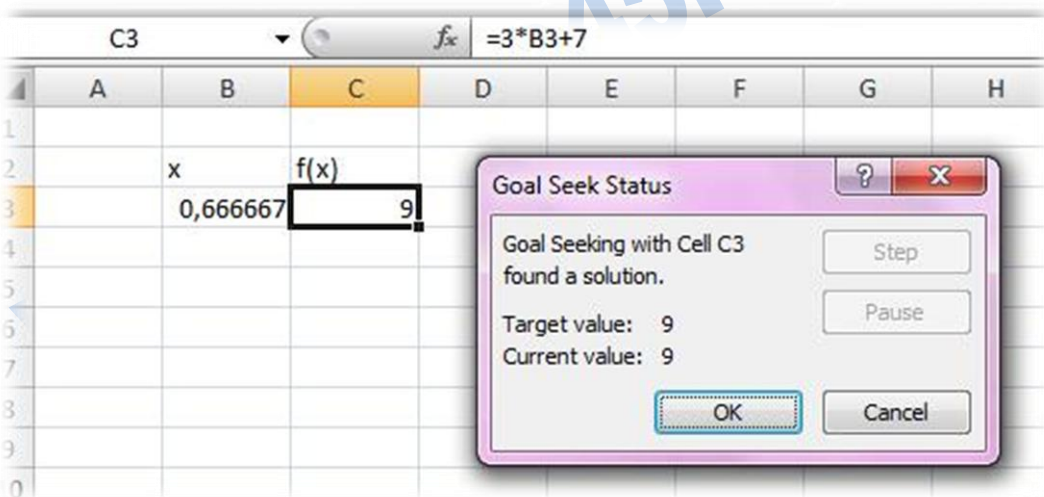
C3 $f_x$ =3*B3+7

| | A | B | C | D | E | F | G | H |
|---|---|---|---|---|---|---|---|---|
| 1 | | | | | | | | |
| 2 | | x | f(x) | | | | | |
| 3 | | 0,666667 | 9 | | | | | |
| 4 | | | | | | | | |
| 5 | | | | | | | | |
| 6 | | | | | | | | |
| 7 | | | | | | | | |
| 8 | | | | | | | | |
| 9 | | | | | | | | |
| 0 | | | | | | | | |

Goal Seek Status

?

X

Goal Seeking with Cell C3 found a solution.

Step

Pause

Target value: 9

Current value: 9

OK

Cancel